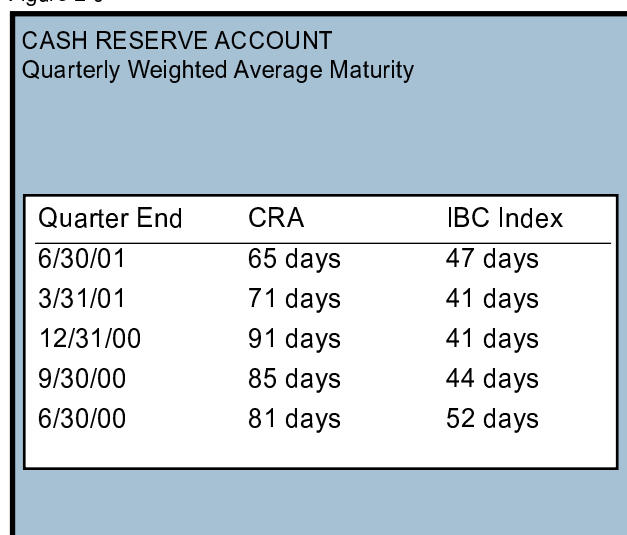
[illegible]

CASH RESERVE ACCOUNT
Quarterly Weighted Average Maturity

| Quarter End | CRA | IBC Index |
|---|---|---|
| 6/30/01 | 65 days | 47 days |
| 3/31/01 | 71 days | 41 days |
| 12/31/00 | 91 days | 41 days |
| 9/30/00 | 85 days | 44 days |
| 6/30/00 | 81 days | 52 days |